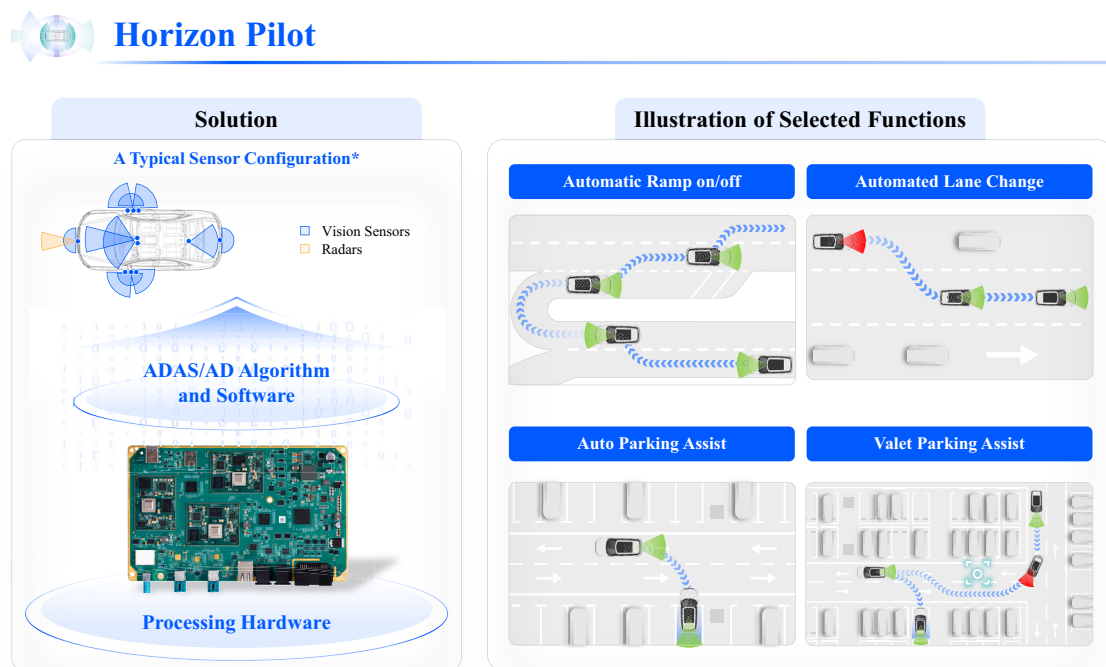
Horizon Pilot

Solution

A Typical Sensor Configuration*

Vision Sensors
Radars

ADAS/AD Algorithm and Software

Processing Hardware

Illustration of Selected Functions

Automatic Ramp on/off

Automated Lane Change

Auto Parking Assist

Valet Parking Assist